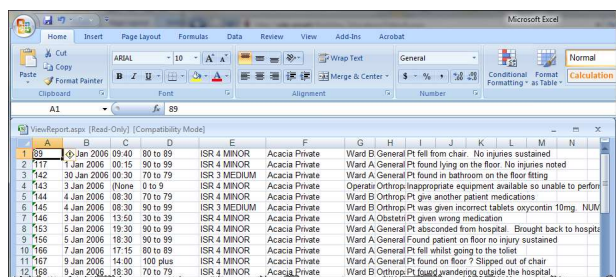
Microsoft Excel

Home Insert Page Layout Formulas Data Review View Add-Ins Acrobat

Cut
Copy
Paste
Format Painter
Clipboard

ARIAL 10 A A
B I U
Font

Wrap Text
Merge & Center
Alignment

General
$ % , .0 .00
Number

Conditional Formatting
Format as Table
Normal
Calculation

A1 $f_x$ 89

ViewReport.aspx [Read-Only] [Compatibility Mode]

| | A | B | C | D | E | F | G | H | I | J | K | L | M | N |
|---|---|---|---|---|---|---|---|---|---|---|---|---|---|---|
| 1 | 89 | 1 Jan 2006 | 09:40 | 80 to 89 | ISR 4 MINOR | Acacia Private | Ward B | General | Pt fell from chair. No injuries sustained | | | | | |
| 2 | 117 | 1 Jan 2006 | 00:15 | 90 to 99 | ISR 4 MINOR | Acacia Private | Ward B | General | Pt found lying on the floor. No injuries noted | | | | | |
| 3 | 142 | 30 Jan 2006 | 00:30 | 70 to 79 | ISR 3 MEDIUM | Acacia Private | Ward A | General | Pt found in bathroom on the floor fitting | | | | | |
| 4 | 143 | 3 Jan 2006 | (None | 0 to 9 | ISR 4 MINOR | Acacia Private | Operati | Orthop | Inappropriate equipment available so unable to perfor | | | | | |
| 5 | 144 | 4 Jan 2006 | 08:30 | 70 to 79 | ISR 4 MINOR | Acacia Private | Ward B | Orthop | Pt give another patient medications | | | | | |
| 6 | 145 | 4 Jan 2006 | 08:30 | 90 to 99 | ISR 3 MEDIUM | Acacia Private | Ward A | General | Pt was given incorrect tablets oxycontin 10mg. NUM | | | | | |
| 7 | 146 | 3 Jan 2006 | 13:50 | 30 to 39 | ISR 4 MINOR | Acacia Private | Ward A | Obstetri | Pt given wrong medication | | | | | |
| 8 | 153 | 5 Jan 2006 | 19:30 | 90 to 99 | ISR 4 MINOR | Acacia Private | Ward B | General | Pt absconded from hospital. Brought back to hospita | | | | | |
| 9 | 156 | 5 Jan 2006 | 18:30 | 90 to 99 | ISR 4 MINOR | Acacia Private | Ward A | General | Found patient on floor no injury sustained | | | | | |
| 10 | 166 | 7 Jan 2006 | 17:15 | 80 to 89 | ISR 4 MINOR | Acacia Private | Ward A | General | Pt fell whilst going to the toilet | | | | | |
| 11 | 167 | 9 Jan 2006 | 14:00 | 100 plus | ISR 4 MINOR | Acacia Private | Ward A | General | Pt found on floor ? Slipped out of chair | | | | | |
| 12 | 168 | 9 Jan 2006 | 18:30 | 70 to 79 | ISR 4 MINOR | Acacia Private | Ward B | Orthop | Pt found wandering outside the hospital | | | | | |